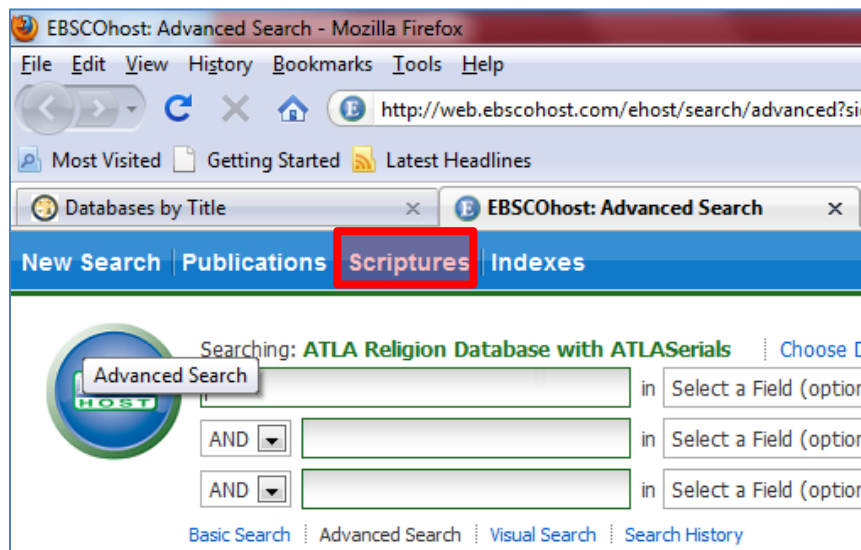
EBSCOhost: Advanced Search - Mozilla Firefox

File Edit View History Bookmarks Tools Help

http://web.ebscohost.com/ehost/search/advanced?si

Most Visited Getting Started Latest Headlines

Databases by Title ×
EBSCOhost: Advanced Search ×

New Search | Publications | Scriptures | Indexes

Searching: ATLA Religion Database with ATLASerials | Choose D

HOST

Advanced Search

in Select a Field (option

AND in Select a Field (option

AND in Select a Field (option

Basic Search | Advanced Search | Visual Search | Search History